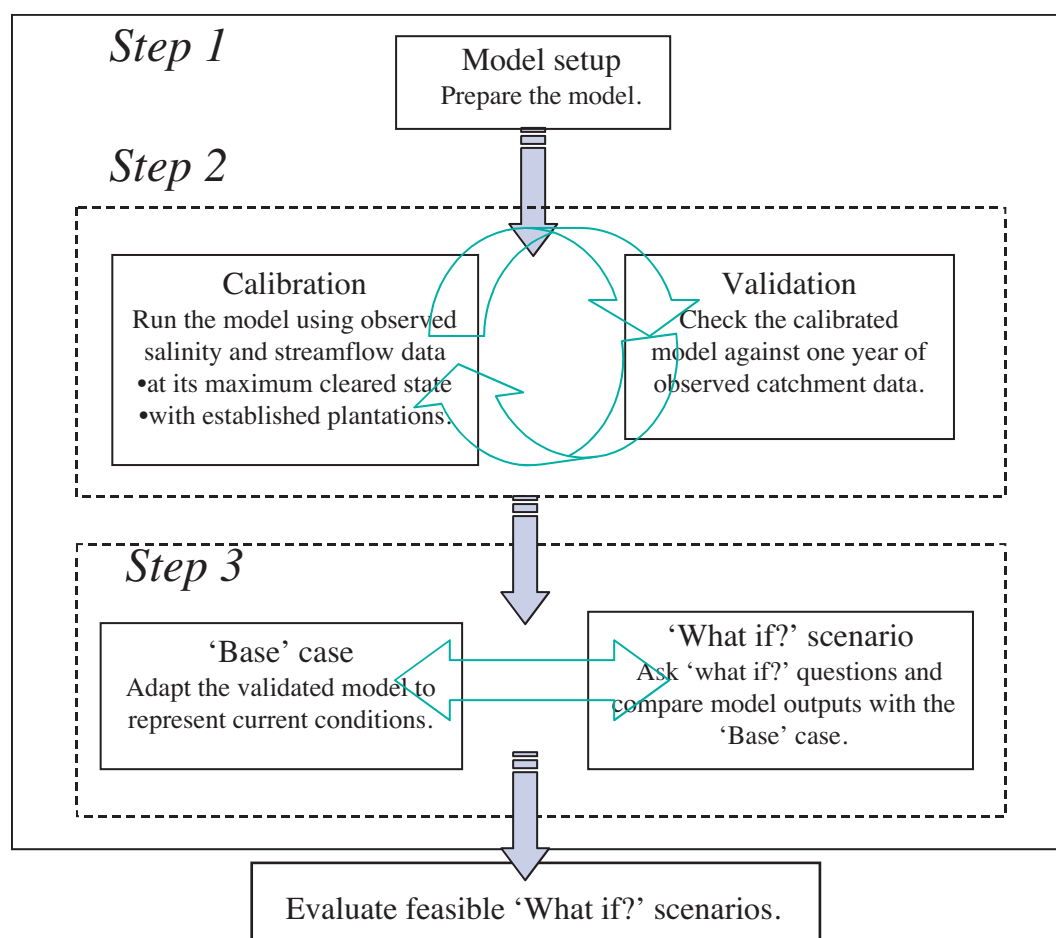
Step 1

Model setup
Prepare the model.

Step 2

Calibration
Run the model using observed salinity and streamflow data
•at its maximum cleared state
•with established plantations.

Validation
Check the calibrated model against one year of observed catchment data.

Step 3

'Base' case
Adapt the validated model to represent current conditions.

'What if?' scenario
Ask 'what if?' questions and compare model outputs with the 'Base' case.

Evaluate feasible 'What if?' scenarios.